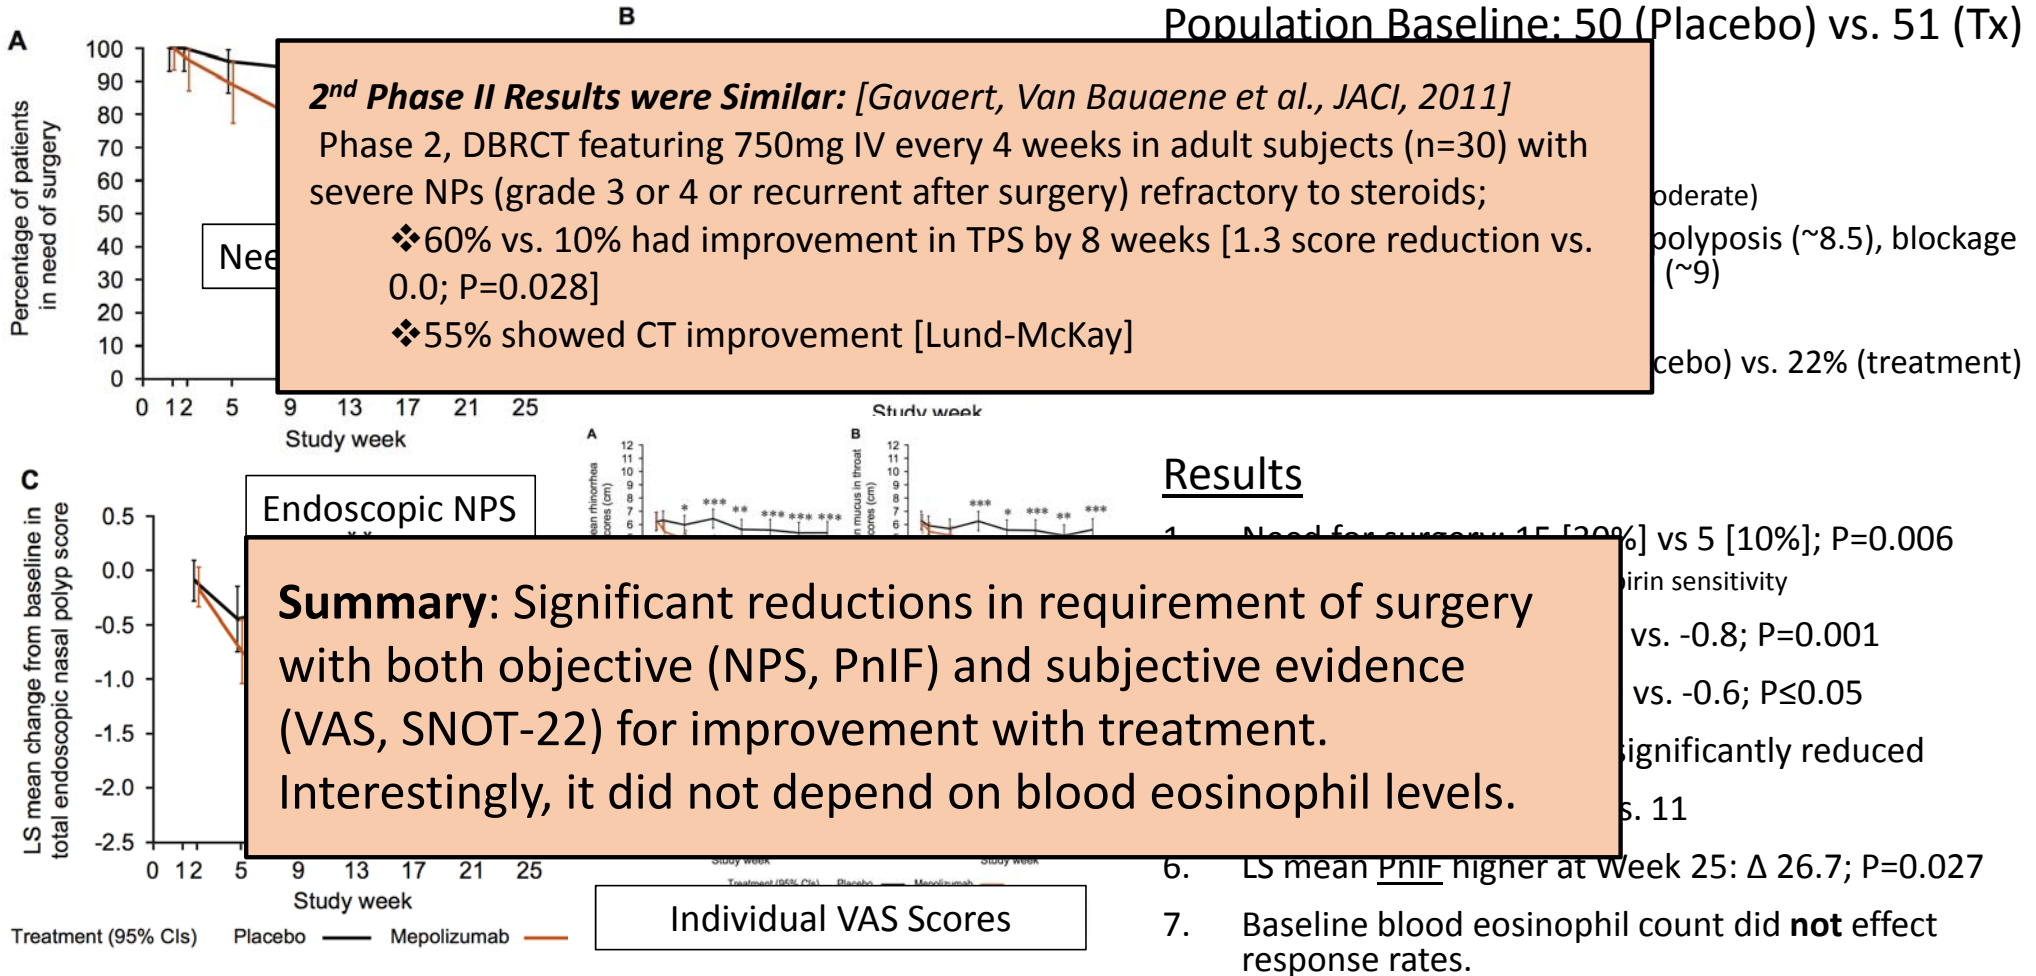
A

100
90
80
70
60
50
40
30
20
10
0

Percentage of patients in need of surgery

Nee

0 1 2 5 9 13 17 21 25
Study week

B

Population Baseline: 50 (Placebo) vs. 51 (Tx)

**2nd Phase II Results were Similar:** [Gavaert, Van Bauaene et al., JACI, 2011]
Phase 2, DBRCT featuring 750mg IV every 4 weeks in adult subjects (n=30) with severe NPs (grade 3 or 4 or recurrent after surgery) refractory to steroids;
❖60% vs. 10% had improvement in TPS by 8 weeks [1.3 score reduction vs. 0.0; P=0.028]
❖55% showed CT improvement [Lund-McKay]

oderate)
polyposis (~8.5), blockage (~9)

cebo) vs. 22% (treatment)

Study week

C

0.5
0.0
-0.5
-1.0
-1.5
-2.0
-2.5

LS mean change from baseline in total endoscopic nasal polyp score

0 1 2 5 9 13 17 21 25
Study week

Treatment (95% CIs) Placebo Mepolizumab

Endoscopic NPS

Results

1. Need for surgery: 15 [30%] vs 5 [10%]; P=0.006
irin sensitivity
vs. -0.8; P=0.001
vs. -0.6; P≤0.05
significantly reduced
s. 11

**Summary**: Significant reductions in requirement of surgery with both objective (NPS, PnIF) and subjective evidence (VAS, SNOT-22) for improvement with treatment. Interestingly, it did not depend on blood eosinophil levels.

6. LS mean PnIF higher at Week 25: Δ 26.7; P=0.027
7. Baseline blood eosinophil count did **not** effect response rates.

Individual VAS Scores